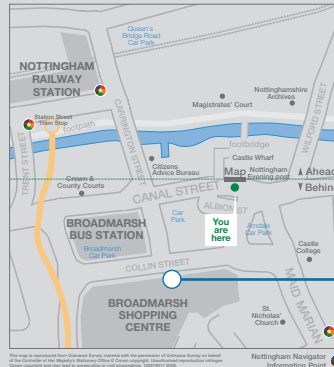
Queen's Bridge Road Car Park

NOTTINGHAM RAILWAY STATION

Station Street Tram Stop

Footpath

CARRINGTON STREET

Magistrates' Court

Nottinghamshire Archives

WILFORD STREET

footbridge

TRENT STREET

Crown & County Courts

Citizens Advice Bureau

Castle Wharf

Nottingham Evening post

Ahead

Behin

CANAL STREET

Map

BROADMARSH BUS STATION

Broadmarsh Car Park

Car Park

ALBION ST

You are here

Arndale Car Park

Castle College

COLLIN STREET

BROADMARSH SHOPPING CENTRE

St. Nicholas' Church

MAID MARIAN

This map is reproduced from Ordnance Survey material with the permission of Ordnance Survey on behalf of the Controller of Her Majesty's Stationery Office © Crown copyright. Unauthorised reproduction infringes Crown copyright and may lead to prosecution or civil proceedings. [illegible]

Nottingham Navigator Information Point